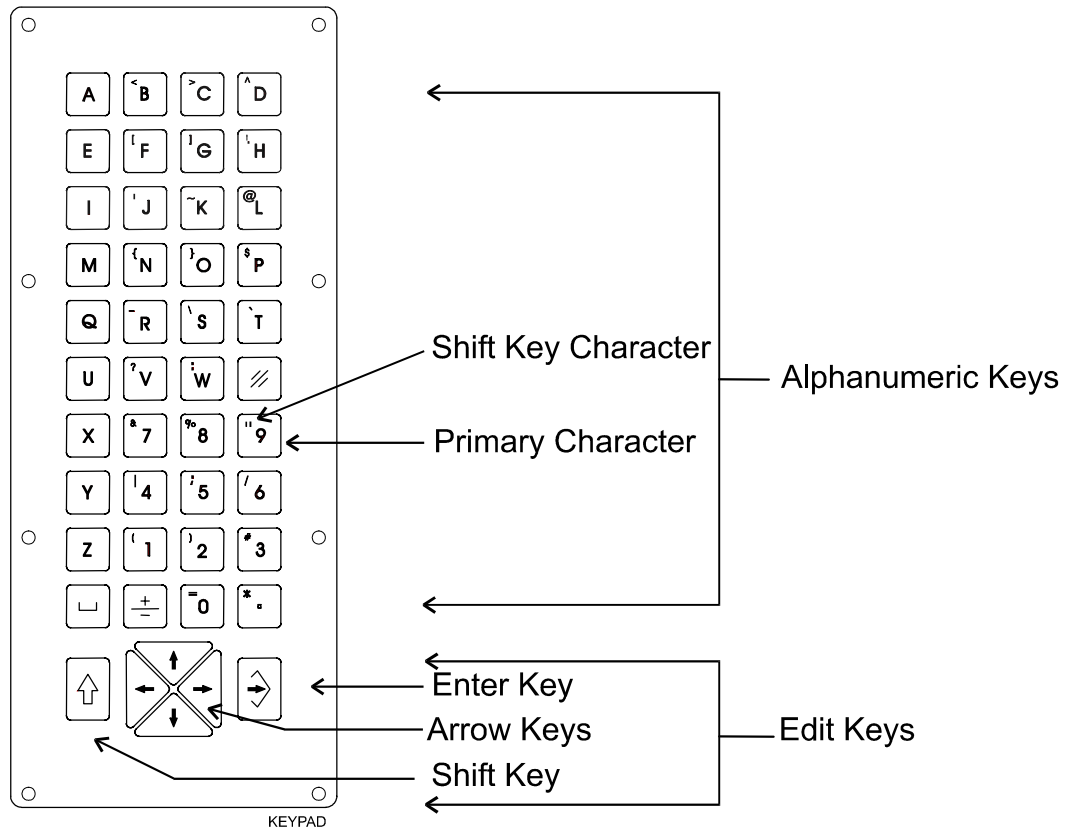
| | | | |
|---|---|---|---|
| A | < B | > C | ^ D |
| E | [ F | ] G | ! H |
| I | ' J | ~ K | @ L |
| M | { N | } O | $ P |
| Q | - R | \ S | ` T |
| U | ? V | : W | // |
| X | & 7 | % 8 | " 9 |
| Y | \| 4 | ; 5 | / 6 |
| Z | ( 1 | ) 2 | # 3 |
| ␣ | $\pm$ | = 0 | * . |

Shift Key Character

Primary Character

Alphanumeric Keys

Enter Key

Arrow Keys

Edit Keys

Shift Key

KEYPAD